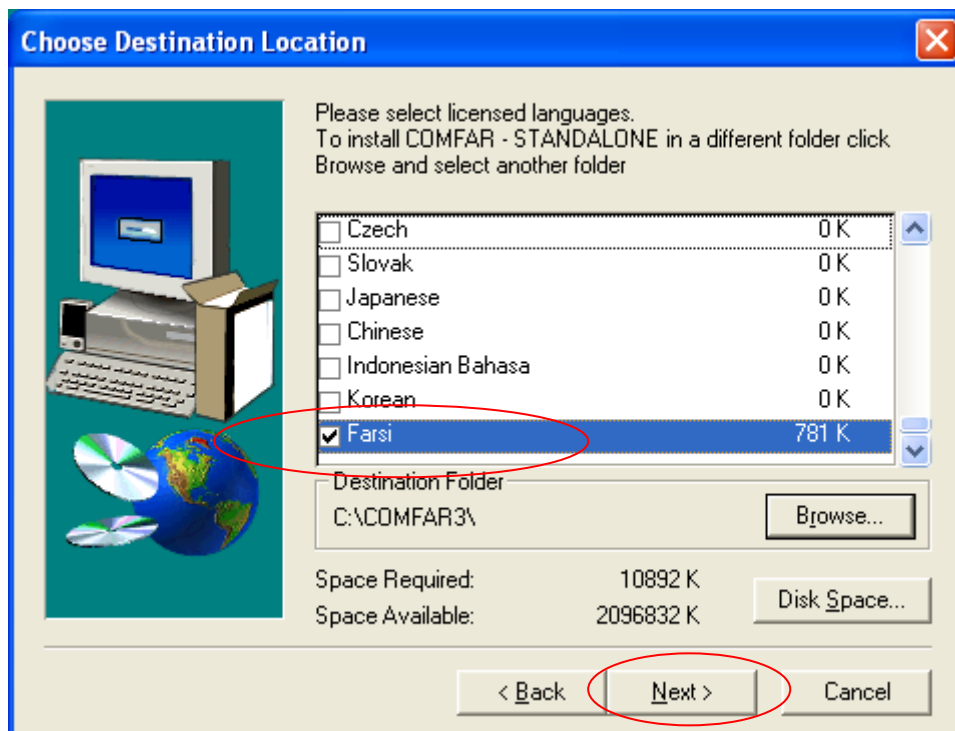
Choose Destination Location

Please select licensed languages.
To install COMFAR - STANDALONE in a different folder click Browse and select another folder

| | |
|---|---|
| Czech | 0 K |
| Slovak | 0 K |
| Japanese | 0 K |
| Chinese | 0 K |
| Indonesian Bahasa | 0 K |
| Korean | 0 K |
| Farsi | 781 K |

Destination Folder
C:\COMFAR3\

Browse...

Space Required: 10892 K
Space Available: 2096832 K

Disk Space...

< Back
Next >
Cancel